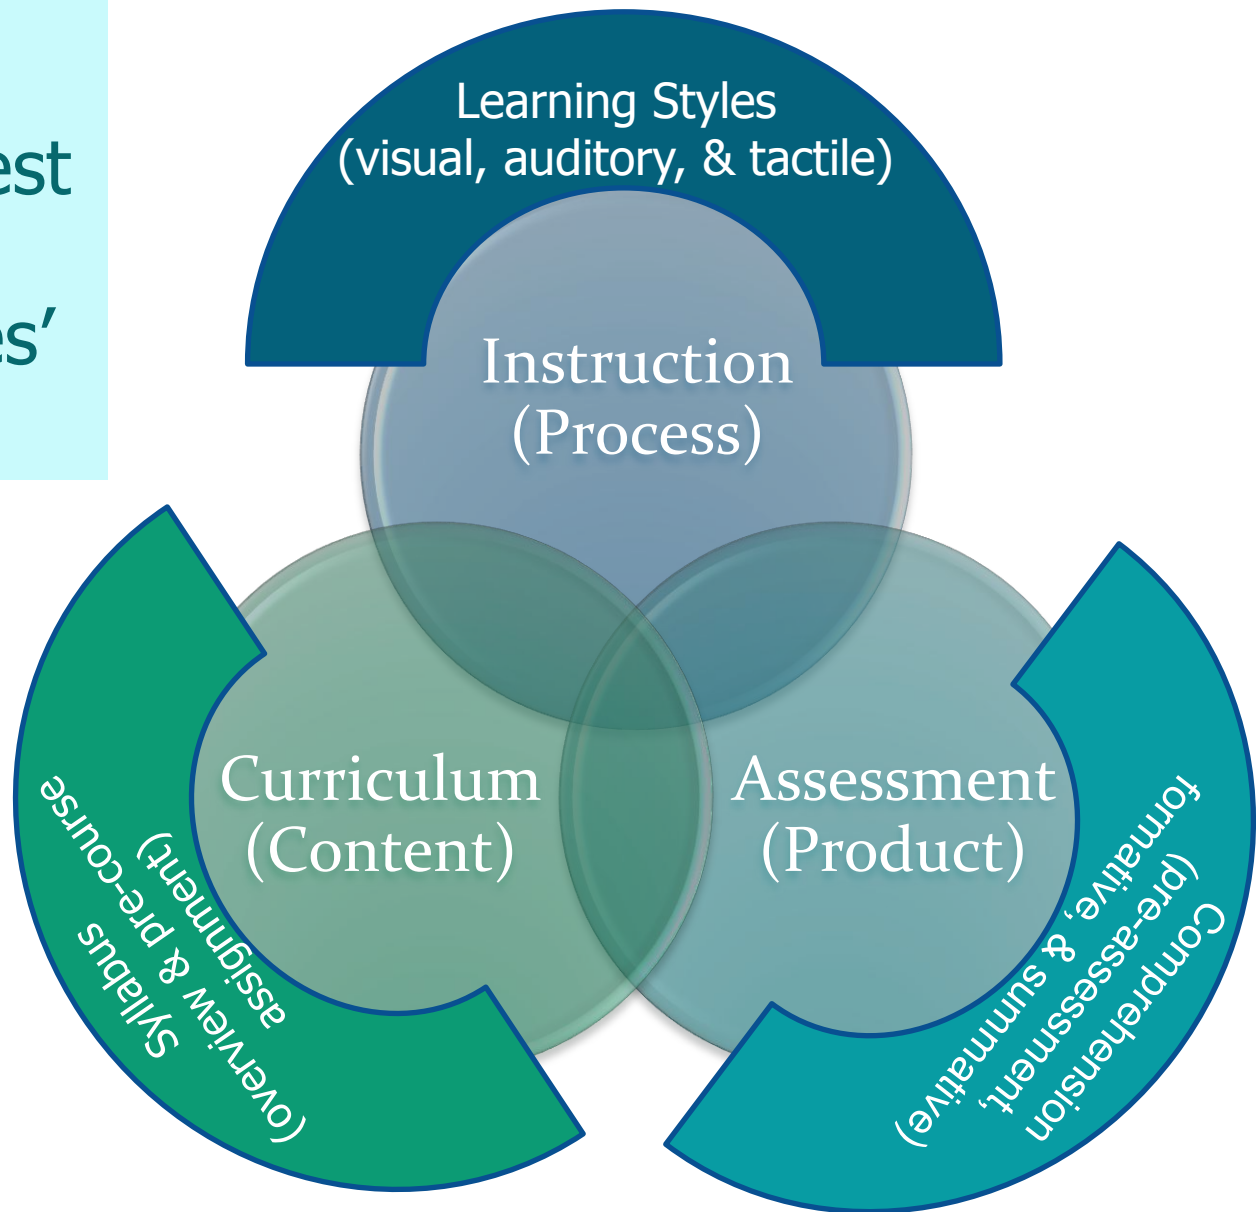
est

es'

Learning Styles
(visual, auditory, & tactile)

Instruction
(Process)

Curriculum
(Content)

Assessment
(Product)

Syllabus
(overview & pre-course
assignment)

Comprehension
(pre-assessment,
formative, & summative)